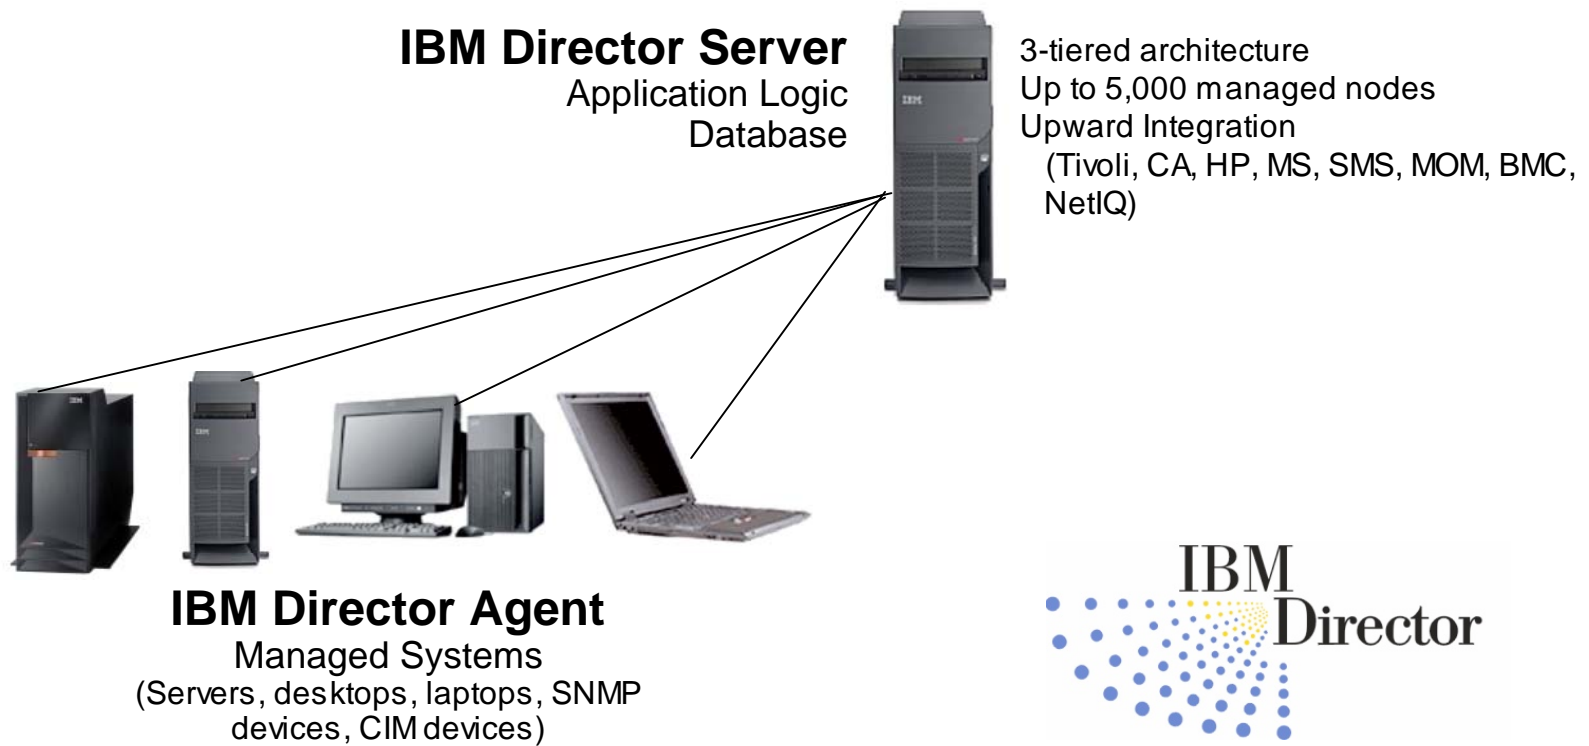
IBM Director Server
Application Logic
Database

3-tiered architecture
Up to 5,000 managed nodes
Upward Integration
(Tivoli, CA, HP, MS, SMS, MOM, BMC, NetIQ)

IBM Director Agent
Managed Systems
(Servers, desktops, laptops, SNMP devices, CIM devices)

IBM
Director